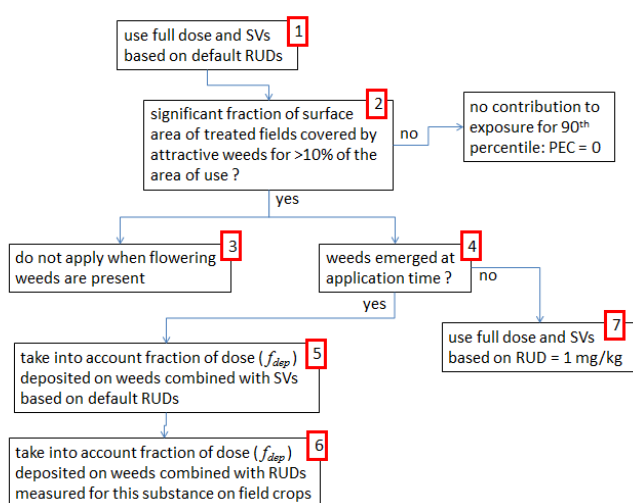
use full dose and SVs based on default RUDs

1

significant fraction of surface area of treated fields covered by attractive weeds for >10% of the area of use ?

2

no

no contribution to exposure for 90$^{th}$ percentile: PEC = 0

yes

do not apply when flowering weeds are present

3

weeds emerged at application time ?

4

no

yes

use full dose and SVs based on RUD = 1 mg/kg

7

take into account fraction of dose ($f_{dep}$) deposited on weeds combined with SVs based on default RUDs

5

take into account fraction of dose ($f_{dep}$) deposited on weeds combined with RUDs measured for this substance on field crops

6